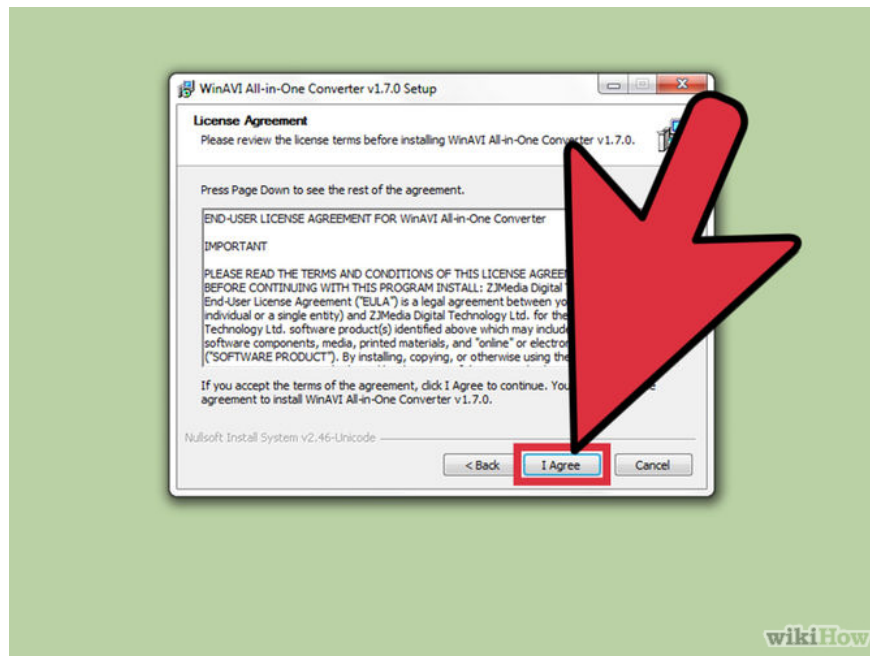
WinAVI All-in-One Converter v1.7.0 Setup

License Agreement
Please review the license terms before installing WinAVI All-in-One Converter v1.7.0.

Press Page Down to see the rest of the agreement.

END-USER LICENSE AGREEMENT FOR WinAVI All-in-One Converter

IMPORTANT

PLEASE READ THE TERMS AND CONDITIONS OF THIS LICENSE AGREE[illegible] BEFORE CONTINUING WITH THIS PROGRAM INSTALL: ZJMedia Digital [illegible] End-User License Agreement ("EULA") is a legal agreement between yo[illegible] individual or a single entity) and ZJMedia Digital Technology Ltd. for the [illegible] Technology Ltd. software product(s) identified above which may includ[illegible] software components, media, printed materials, and "online" or electro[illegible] ("SOFTWARE PRODUCT"). By installing, copying, or otherwise using the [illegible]

If you accept the terms of the agreement, click I Agree to continue. You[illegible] agreement to install WinAVI All-in-One Converter v1.7.0.

Nullsoft Install System v2.46-Unicode

< Back
I Agree
Cancel

wikiHow